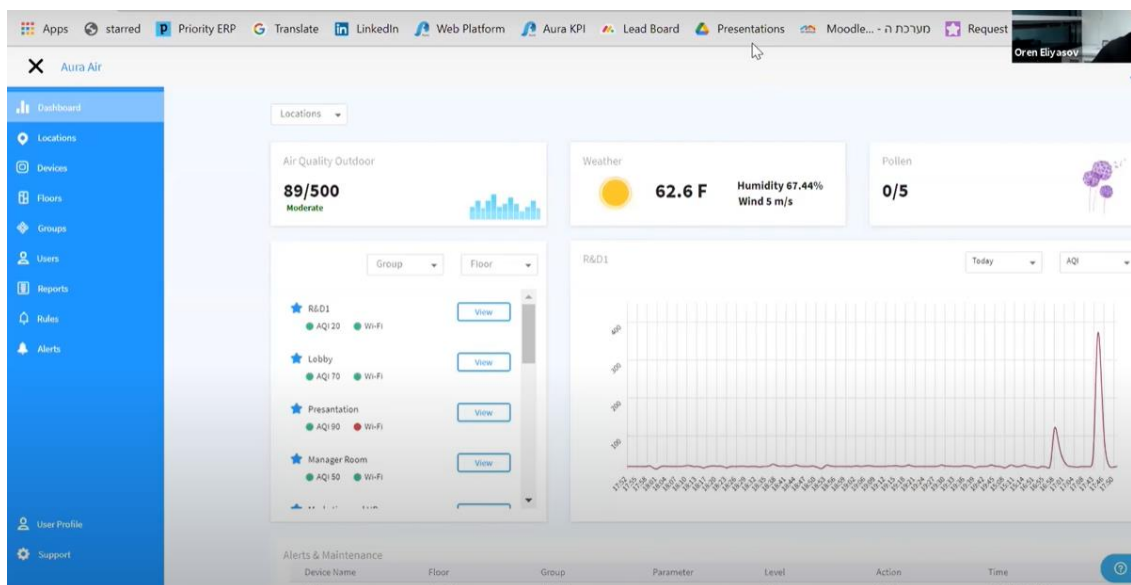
Apps starred Priority ERP Translate LinkedIn Web Platform Aura KPI Lead Board Presentations Moodle... - מערכת ה Request

Oren Eliyasov

Aura Air

Dashboard
Locations
Devices
Floors
Groups
Users
Reports
Rules
Alerts

User Profile
Support

Locations

Air Quality Outdoor
89/500
Moderate

Weather
62.6 F
Humidity 67.44%
Wind 5 m/s

Pollen
0/5

Group Floor

R&D1
AQI 20 Wi-Fi
View

Lobby
AQI 70 Wi-Fi
View

Presentation
AQI 90 Wi-Fi
View

Manager Room
AQI 50 Wi-Fi
View

R&D1
Today AQI

400
300
200
100

Alerts & Maintenance
Device Name Floor Group Parameter Level Action Time